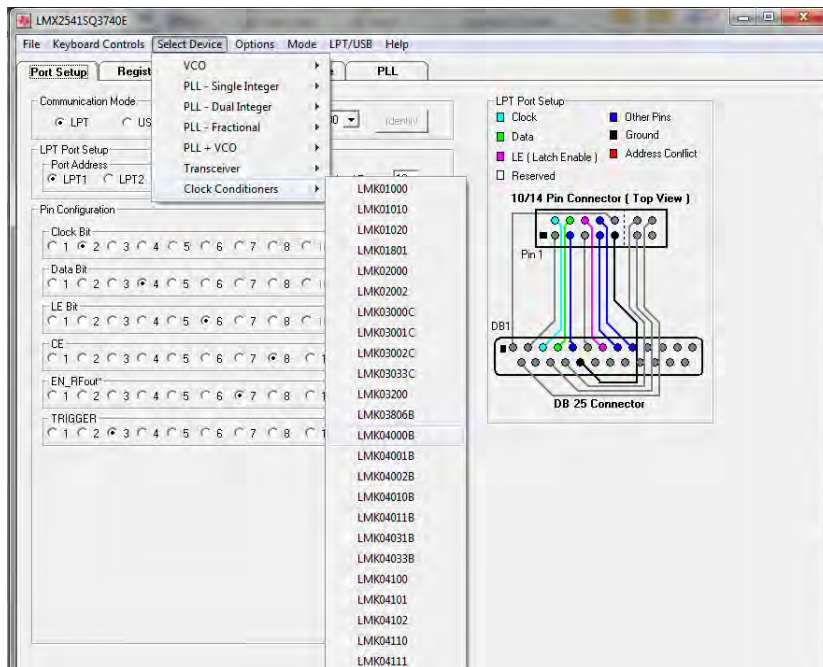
LMX2541SQ3740E

File Keyboard Controls Select Device Options Mode LPT/USB Help

Port Setup Regist PLL

VCO
PLL - Single Integer
PLL - Dual Integer
PLL - Fractional
PLL + VCO
Transceiver
Clock Conditioners

LMK01000
LMK01010
LMK01020
LMK01801
LMK02000
LMK02002
LMK03000C
LMK03001C
LMK03002C
LMK03033C
LMK03200
LMK03806B
LMK04000B
LMK04001B
LMK04002B
LMK04010B
LMK04011B
LMK04031B
LMK04033B
LMK04100
LMK04101
LMK04102
LMK04110
LMK04111

Communication Mode
LPT US
Identify

LPT Port Setup
Port Address
LPT1 LPT2

Pin Configuration
Clock Bit
1 2 3 4 5 6 7 8
Data Bit
1 2 3 4 5 6 7 8
LE Bit
1 2 3 4 5 6 7 8
CE
1 2 3 4 5 6 7 8
EN_RFout*
1 2 3 4 5 6 7 8
TRIGGER
1 2 3 4 5 6 7 8

LPT Port Setup
Clock
Other Pins
Data
Ground
LE ( Latch Enable )
Address Conflict
Reserved

10/14 Pin Connector ( Top View )
Pin 1
DB1
DB 25 Connector